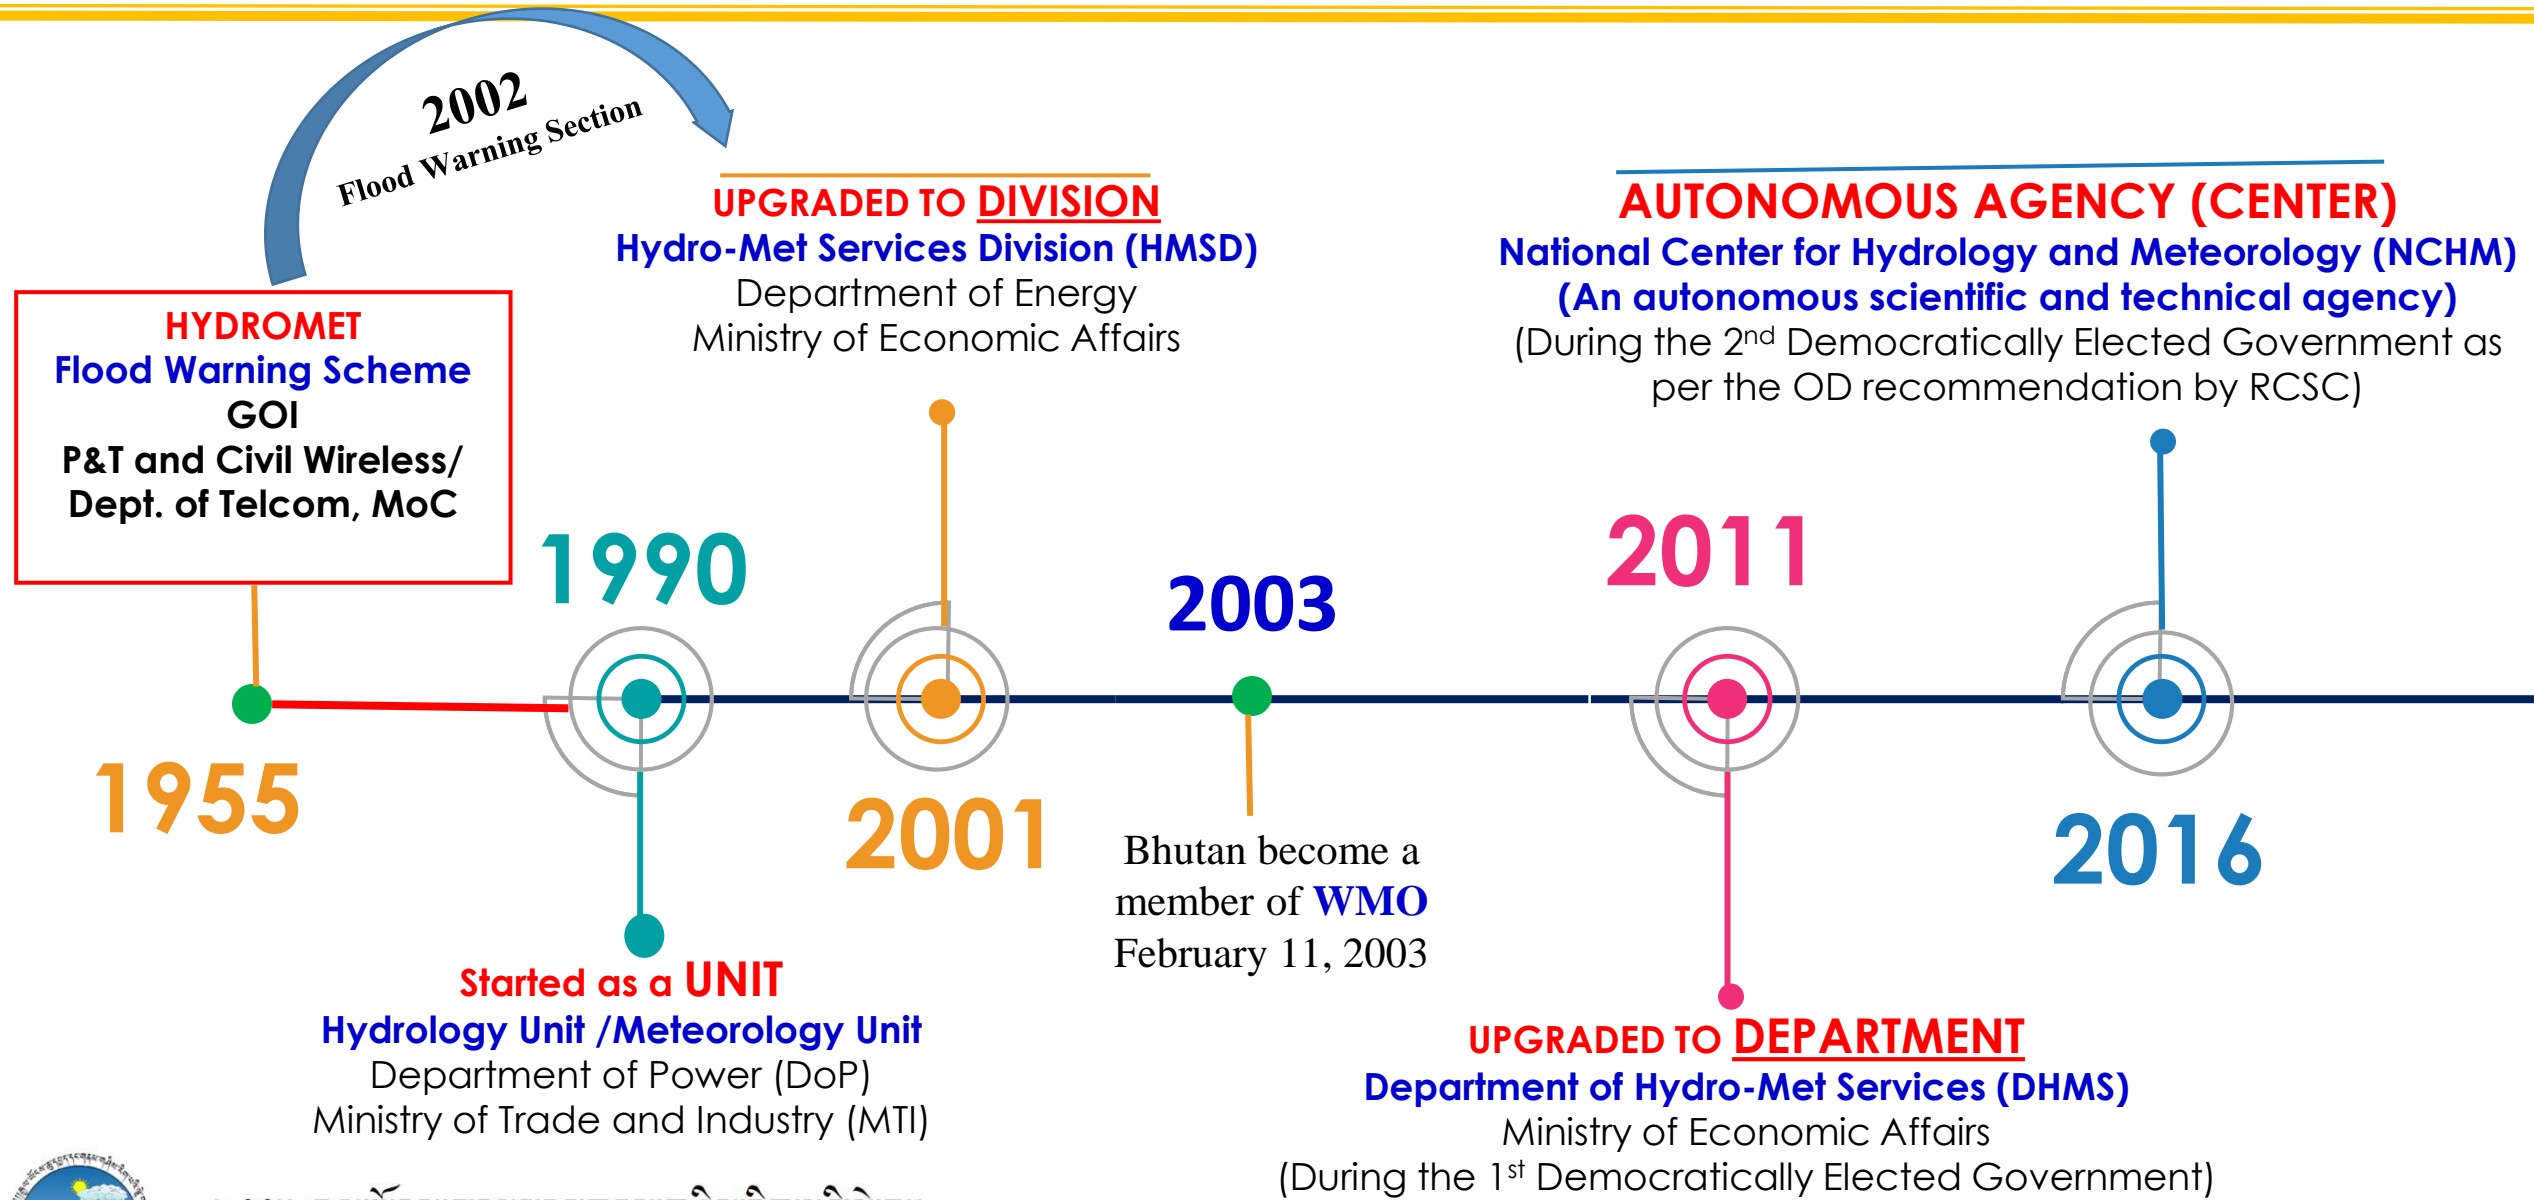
2002
Flood Warning Section

HYDROMET
Flood Warning Scheme
GOI
P&T and Civil Wireless/
Dept. of Telcom, MoC

1955

1990

Started as a UNIT
Hydrology Unit /Meteorology Unit
Department of Power (DoP)
Ministry of Trade and Industry (MTI)

UPGRADED TO DIVISION
Hydro-Met Services Division (HMSD)
Department of Energy
Ministry of Economic Affairs

2001

2003

Bhutan become a member of WMO
February 11, 2003

2011

UPGRADED TO DEPARTMENT
Department of Hydro-Met Services (DHMS)
Ministry of Economic Affairs
(During the 1$^{st}$ Democratically Elected Government)

AUTONOMOUS AGENCY (CENTER)
National Center for Hydrology and Meteorology (NCHM)
(An autonomous scientific and technical agency)
(During the 2$^{nd}$ Democratically Elected Government as per the OD recommendation by RCSC)

2016

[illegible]